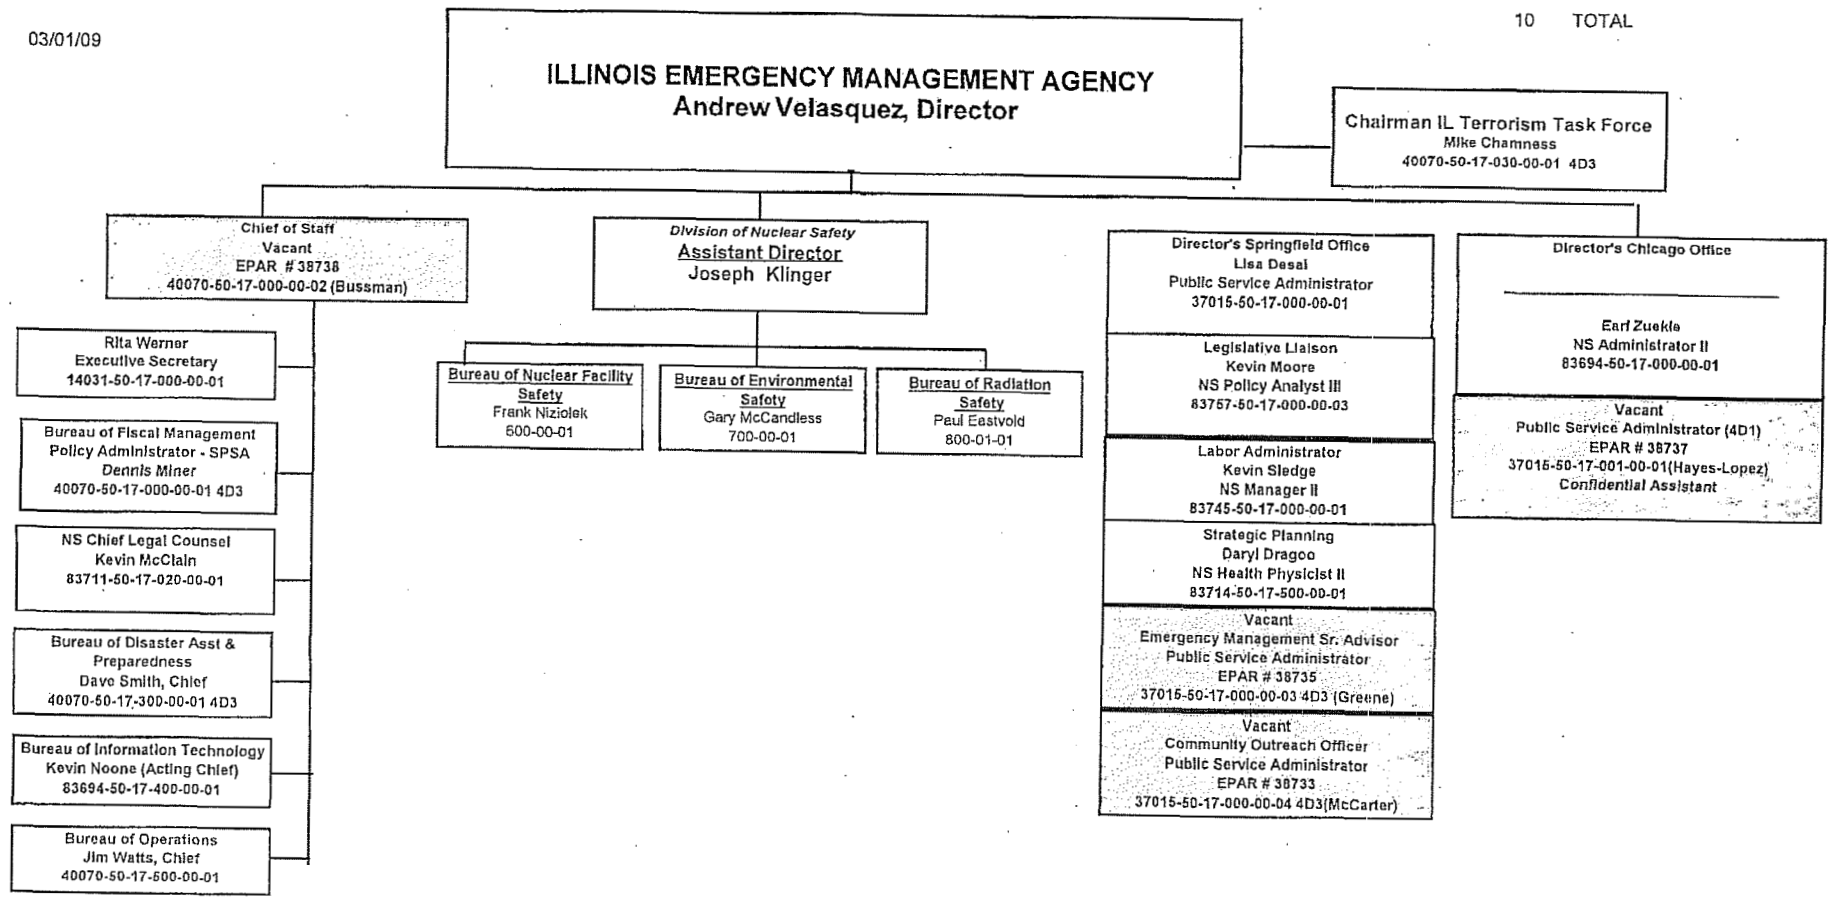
03/01/09

10 TOTAL

ILLINOIS EMERGENCY MANAGEMENT AGENCY
Andrew Velasquez, Director

Chairman IL Terrorism Task Force
Mike Chamness
40070-50-17-030-00-01 4D3

Chief of Staff
Vacant
EPAR # 38738
40070-50-17-000-00-02 (Bussman)

Rita Werner
Executive Secretary
14031-50-17-000-00-01

Bureau of Fiscal Management
Policy Administrator - SPSA
Dennis Miner
40070-50-17-000-00-01 4D3

NS Chief Legal Counsel
Kevin McClain
83711-50-17-020-00-01

Bureau of Disaster Asst & Preparedness
Dave Smith, Chief
40070-50-17-300-00-01 4D3

Bureau of Information Technology
Kevin Noone (Acting Chief)
83694-50-17-400-00-01

Bureau of Operations
Jim Watts, Chief
40070-50-17-500-00-01

Division of Nuclear Safety
Assistant Director
Joseph Klinger

Bureau of Nuclear Facility Safety
Frank Niziolek
600-00-01

Bureau of Environmental Safety
Gary McCandless
700-00-01

Bureau of Radiation Safety
Paul Eastvold
800-01-01

Director's Springfield Office
Lisa Desai
Public Service Administrator
37015-50-17-000-00-01

Legislative Liaison
Kevin Moore
NS Policy Analyst III
83757-50-17-000-00-03

Labor Administrator
Kevin Sledge
NS Manager II
83745-50-17-000-00-01

Strategic Planning
Daryl Dragoo
NS Health Physicist II
83714-50-17-500-00-01

Vacant
Emergency Management Sr. Advisor
Public Service Administrator
EPAR # 38735
37015-50-17-000-00-03 4D3 (Greene)

Vacant
Community Outreach Officer
Public Service Administrator
EPAR # 38733
37015-50-17-000-00-04 4D3(McCarter)

Director's Chicago Office

Earl Zuekle
NS Administrator II
83694-50-17-000-00-01

Vacant
Public Service Administrator (4D1)
EPAR # 38737
37015-50-17-001-00-01(Hayes-Lopez)
Confidential Assistant